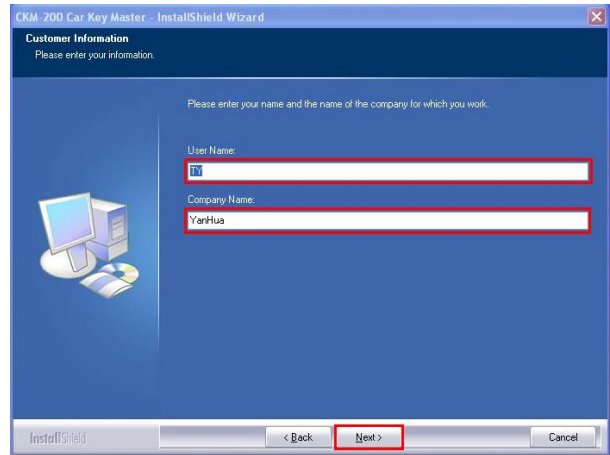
CKM-200 Car Key Master - InstallShield Wizard

Customer Information
Please enter your information.

Please enter your name and the name of the company for which you work.

User Name:
TY

Company Name:
YanHua

InstallShield

< Back
Next >
Cancel